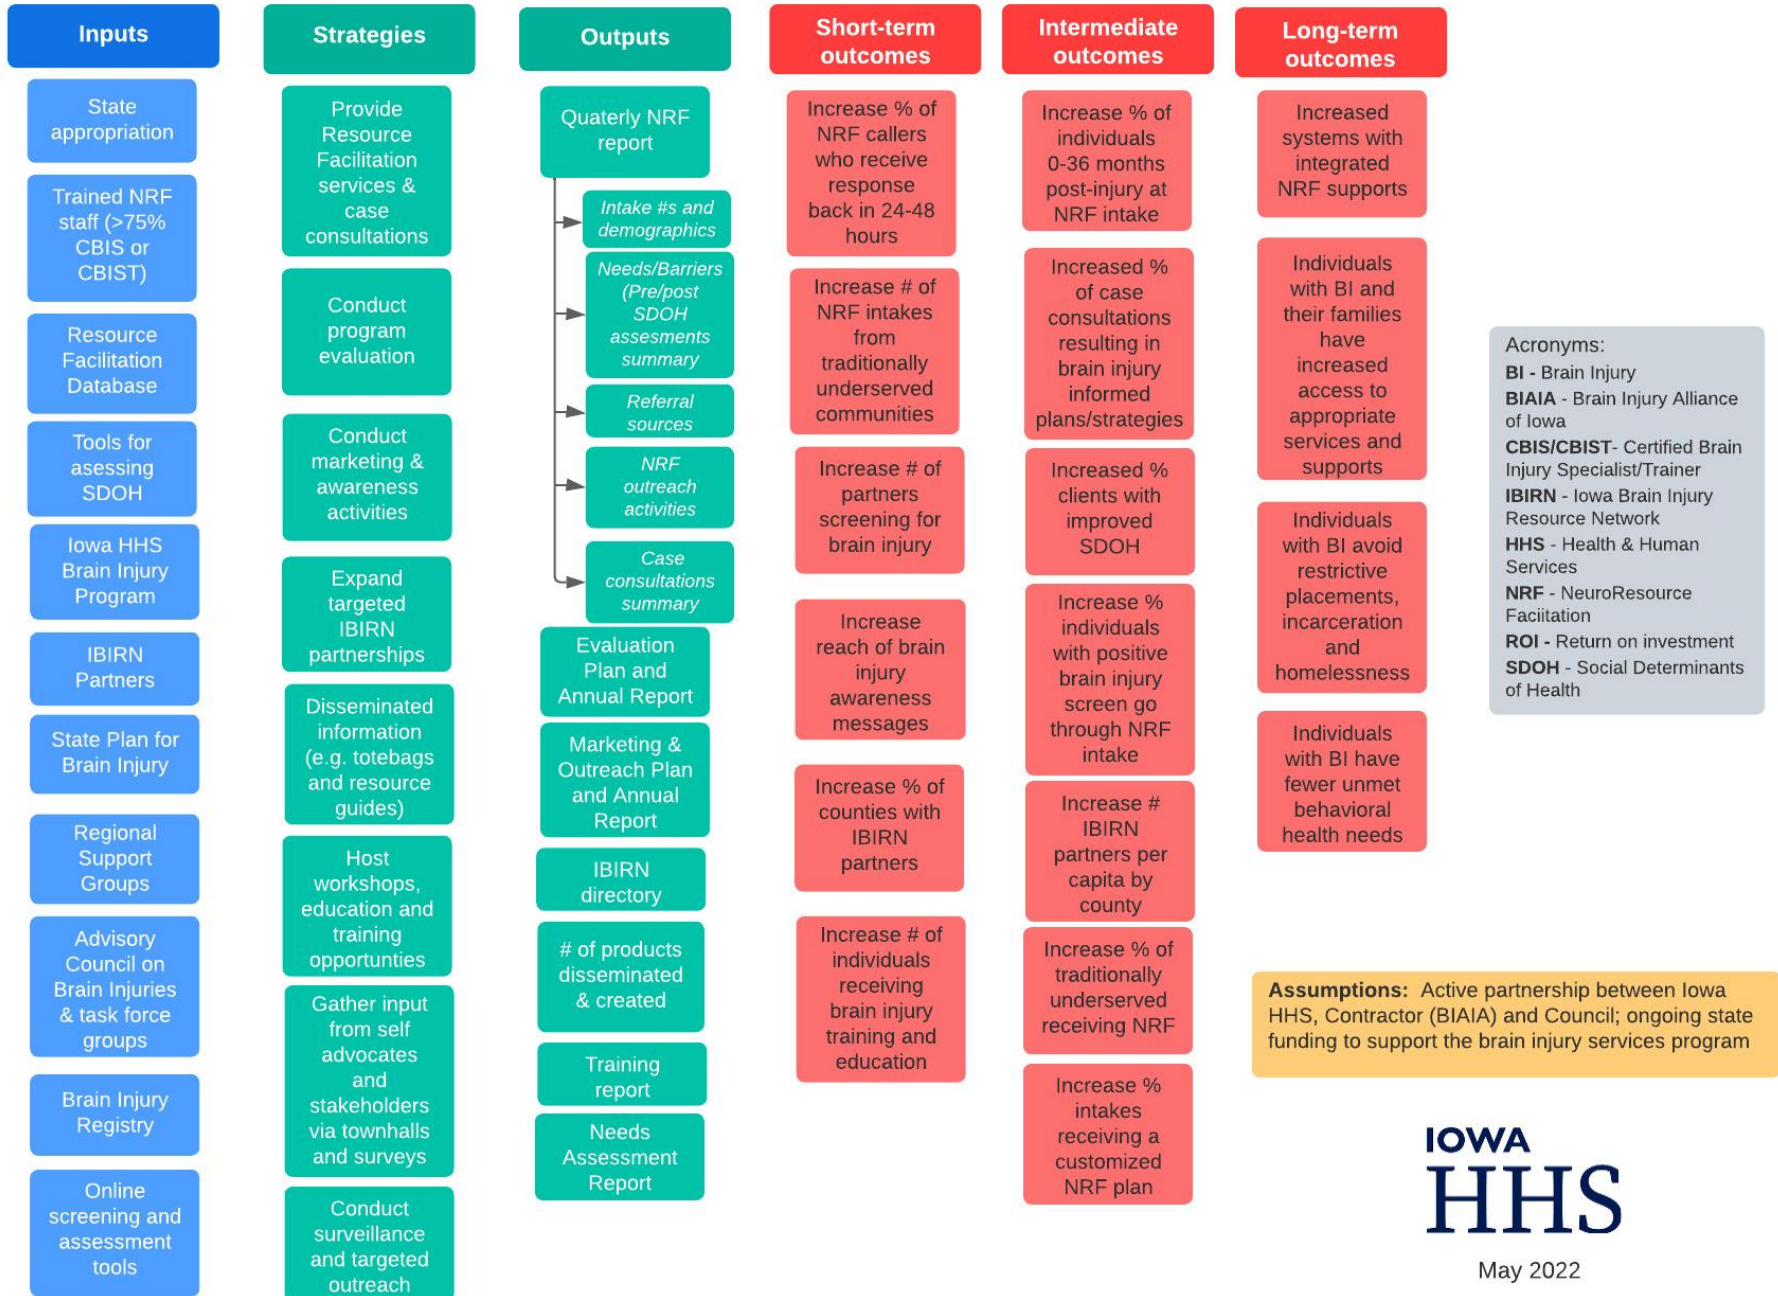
Inputs

State appropriation

Trained NRF staff (>75% CBIS or CBIST)

Resource Facilitation Database

Tools for asessing SDOH

Iowa HHS Brain Injury Program

IBIRN Partners

State Plan for Brain Injury

Regional Support Groups

Advisory Council on Brain Injuries & task force groups

Brain Injury Registry

Online screening and assessment tools

Strategies

Provide Resource Facilitation services & case consultations

Conduct program evaluation

Conduct marketing & awareness activities

Expand targeted IBIRN partnerships

Disseminated information (e.g. totebags and resource guides)

Host workshops, education and training opportunities

Gather input from self advocates and stakeholders via townhalls and surveys

Conduct surveillance and targeted outreach

Outputs

Quaterly NRF report

Intake #s and demographics

Needs/Barriers (Pre/post SDOH assessments summary

Referral sources

NRF outreach activities

Case consultations summary

Evaluation Plan and Annual Report

Marketing & Outreach Plan and Annual Report

IBIRN directory

# of products disseminated & created

Training report

Needs Assessment Report

Short-term outcomes

Increase % of NRF callers who receive response back in 24-48 hours

Increase # of NRF intakes from traditionally underserved communities

Increase # of partners screening for brain injury

Increase reach of brain injury awareness messages

Increase % of counties with IBIRN partners

Increase # of individuals receiving brain injury training and education

Intermediate outcomes

Increase % of individuals 0-36 months post-injury at NRF intake

Increased % of case consultations resulting in brain injury informed plans/strategies

Increased % clients with improved SDOH

Increase % individuals with positive brain injury screen go through NRF intake

Increase # IBIRN partners per capita by county

Increase % of traditionally underserved receiving NRF

Increase % intakes receiving a customized NRF plan

Long-term outcomes

Increased systems with integrated NRF supports

Individuals with BI and their families have increased access to appropriate services and supports

Individuals with BI avoid restrictive placements, incarceration and homelessness

Individuals with BI have fewer unmet behavioral health needs

Acronyms:
BI - Brain Injury
BIAIA - Brain Injury Alliance of Iowa
CBIS/CBIST- Certified Brain Injury Specialist/Trainer
IBIRN - Iowa Brain Injury Resource Network
HHS - Health & Human Services
NRF - NeuroResource Faciitation
ROI - Return on investment
SDOH - Social Determinants of Health

Assumptions: Active partnership between Iowa HHS, Contractor (BIAIA) and Council; ongoing state funding to support the brain injury services program

IOWA HHS

May 2022